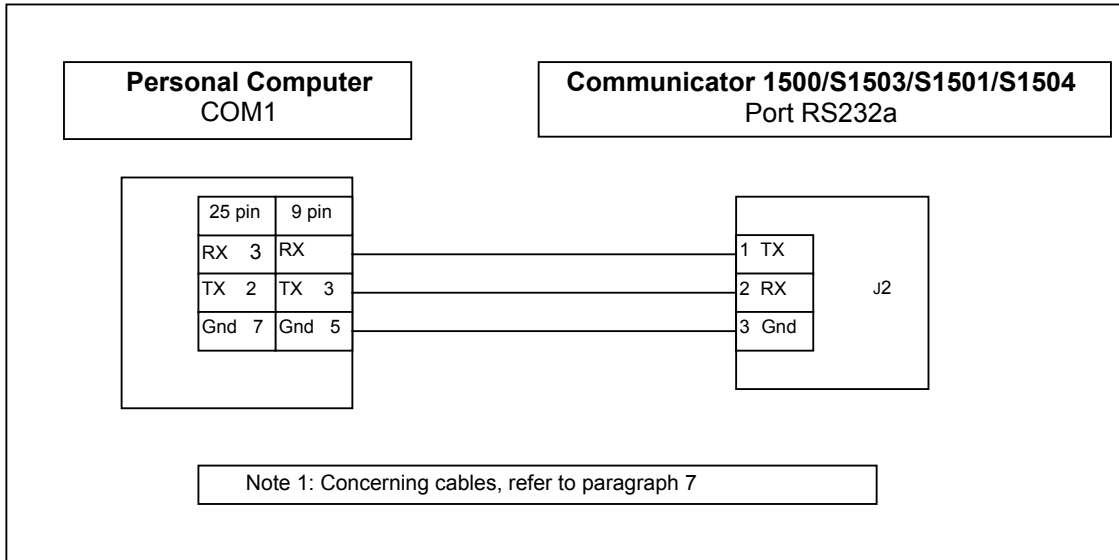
**Personal Computer**
COM1

**Communicator 1500/S1503/S1501/S1504**
Port RS232a

| 25 pin | 9 pin |
|---|---|
| RX 3 | RX |
| TX 2 | TX 3 |
| Gnd 7 | Gnd 5 |

1 TX
2 RX
3 Gnd

J2

Note 1: Concerning cables, refer to paragraph 7